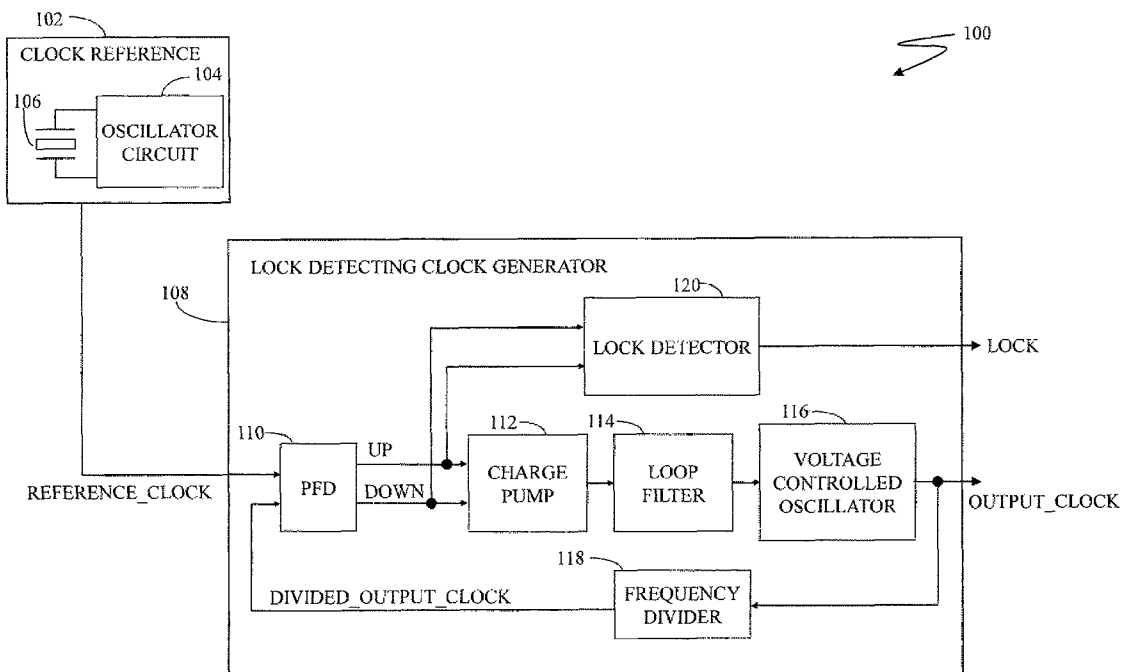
102
CLOCK REFERENCE
104
106
OSCILLATOR CIRCUIT

100

LOCK DETECTING CLOCK GENERATOR
108
120
LOCK DETECTOR
LOCK
110
PFD
UP
DOWN
112
CHARGE PUMP
114
LOOP FILTER
116
VOLTAGE CONTROLLED OSCILLATOR
REFERENCE_CLOCK
OUTPUT_CLOCK
118
FREQUENCY DIVIDER
DIVIDED_OUTPUT_CLOCK